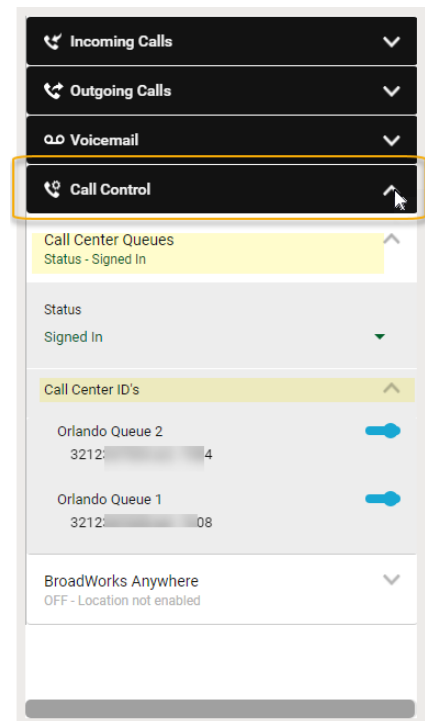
Incoming Calls

Outgoing Calls

Voicemail

Call Control

Call Center Queues
Status - Signed In

Status
Signed In

Call Center ID's

Orlando Queue 2
3212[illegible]4

Orlando Queue 1
3212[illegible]08

BroadWorks Anywhere
OFF - Location not enabled